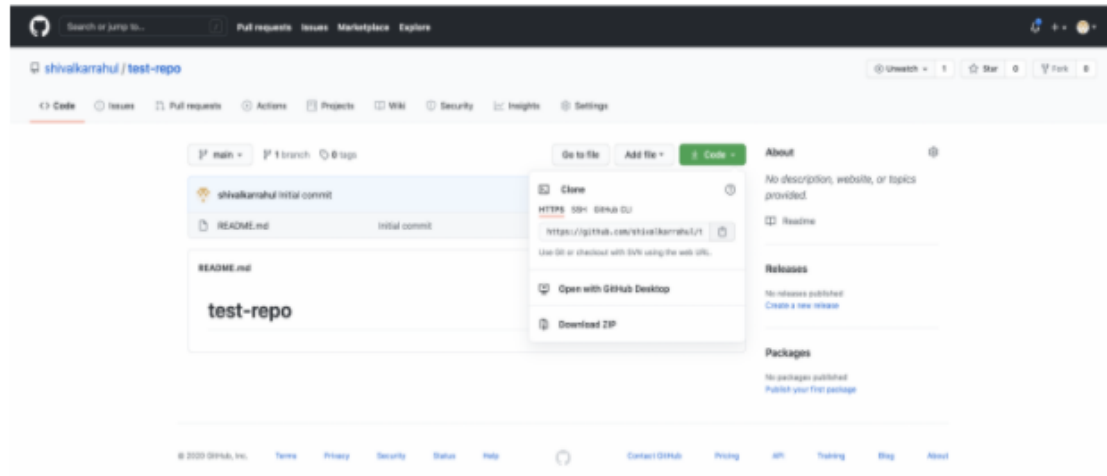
Search or jump to... / Pull requests Issues Marketplace Explore

shivalkarrahul / test-repo

Unwatch 1 Star 0 Fork 0

Code Issues Pull requests Actions Projects Wiki Security Insights Settings

main 1 branch 0 tags

Go to file Add file Code

shivalkarrahul Initial commit

README.md Initial commit

README.md

test-repo

Clone

HTTPS SSH GitHub CLI

https://github.com/shivalkarrahul/t

Use Git or checkout with SVN using the web URL.

Open with GitHub Desktop

Download ZIP

About

No description, website, or topics provided.

Readme

Releases

No releases published
Create a new release

Packages

No packages published
Publish your first package

© 2020 GitHub, Inc. Terms Privacy Security Status Help Contact GitHub Pricing API Training Blog About